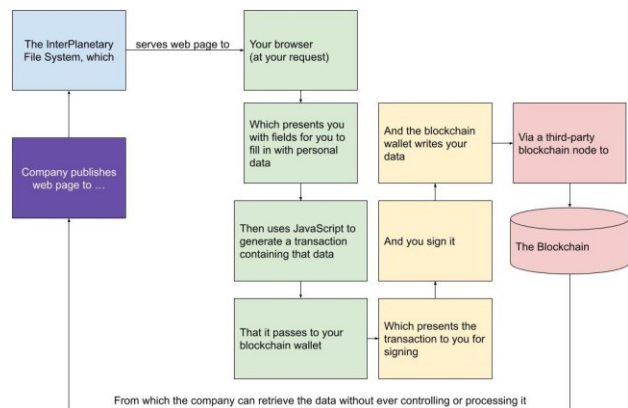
The InterPlanetary File System, which

serves web page to

Your browser (at your request)

Company publishes web page to …

Which presents you with fields for you to fill in with personal data

And the blockchain wallet writes your data

Via a third-party blockchain node to

The Blockchain

Then uses JavaScript to generate a transaction containing that data

And you sign it

That it passes to your blockchain wallet

Which presents the transaction to you for signing

From which the company can retrieve the data without ever controlling or processing it